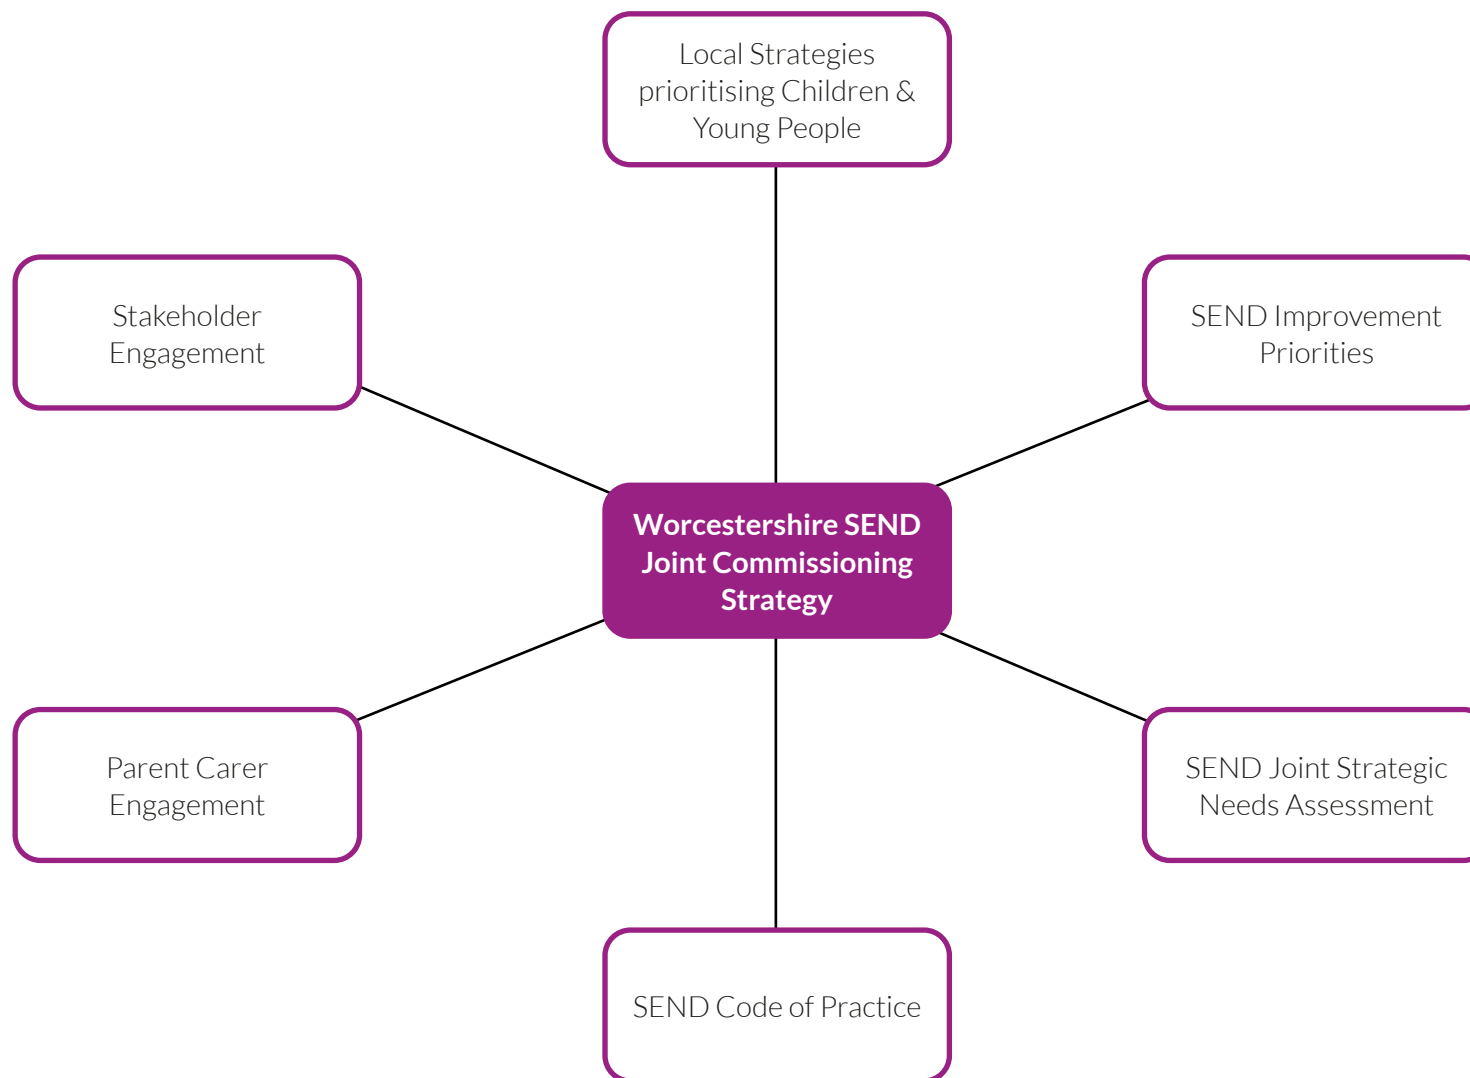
Local Strategies prioritising Children & Young People

Stakeholder Engagement

SEND Improvement Priorities

Worcestershire SEND Joint Commissioning Strategy

Parent Carer Engagement

SEND Joint Strategic Needs Assessment

SEND Code of Practice